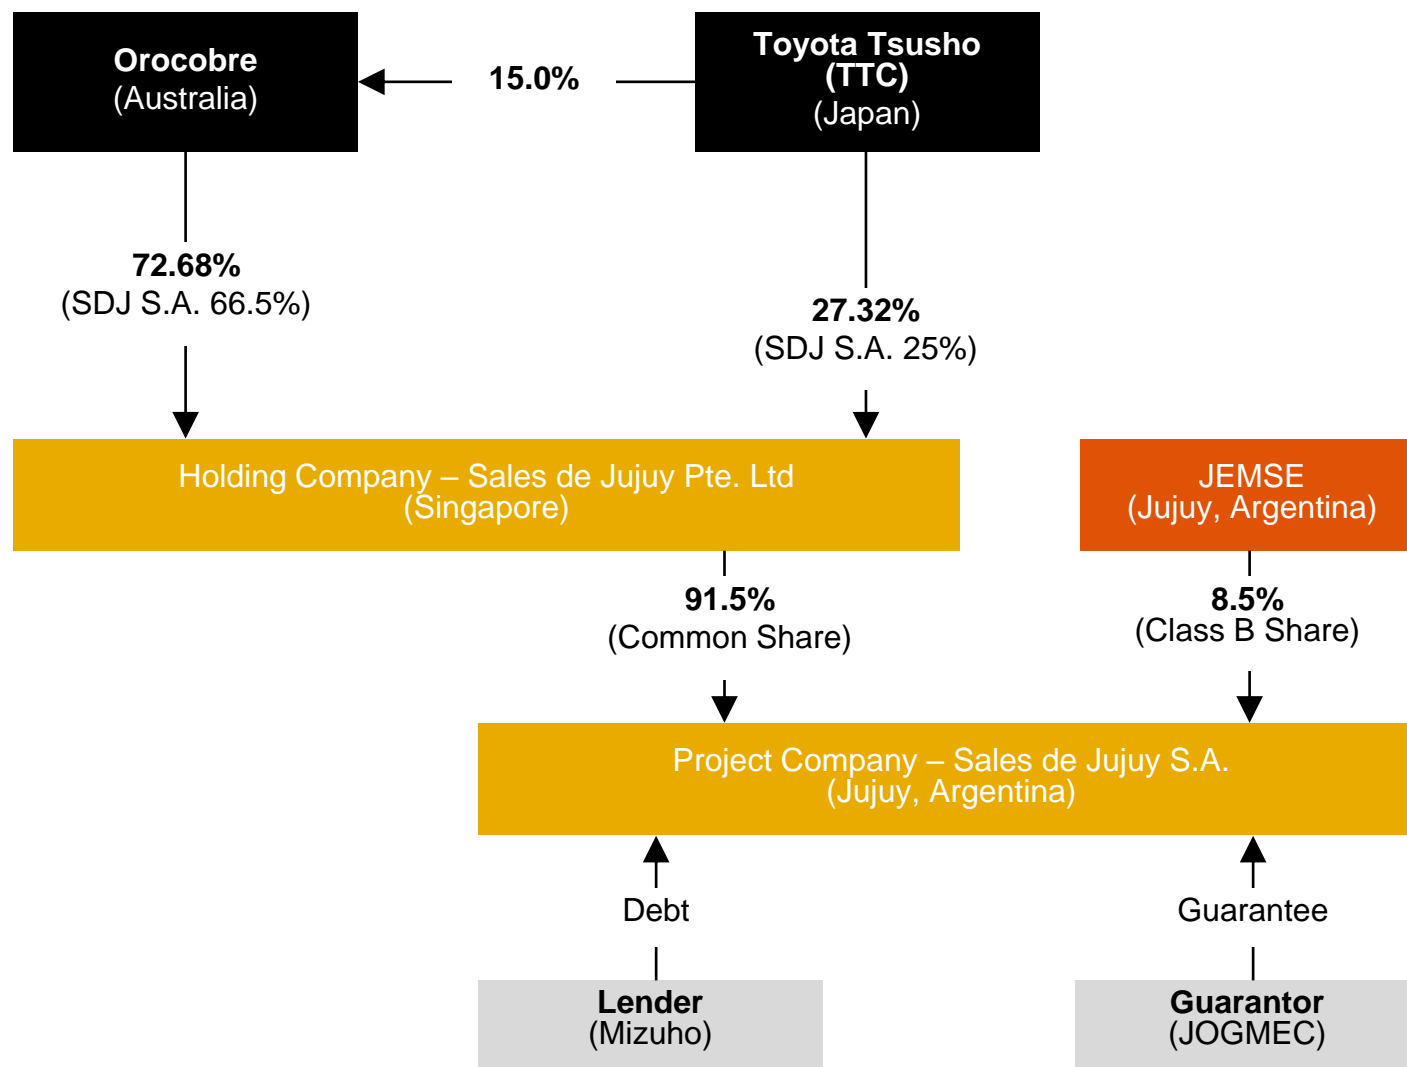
Orocobre
(Australia)

15.0%

Toyota Tsusho
(TTC)
(Japan)

72.68%
(SDJ S.A. 66.5%)

27.32%
(SDJ S.A. 25%)

Holding Company – Sales de Jujuy Pte. Ltd
(Singapore)

JEMSE
(Jujuy, Argentina)

91.5%
(Common Share)

8.5%
(Class B Share)

Project Company – Sales de Jujuy S.A.
(Jujuy, Argentina)

Debt

Guarantee

Lender
(Mizuho)

Guarantor
(JOGMEC)